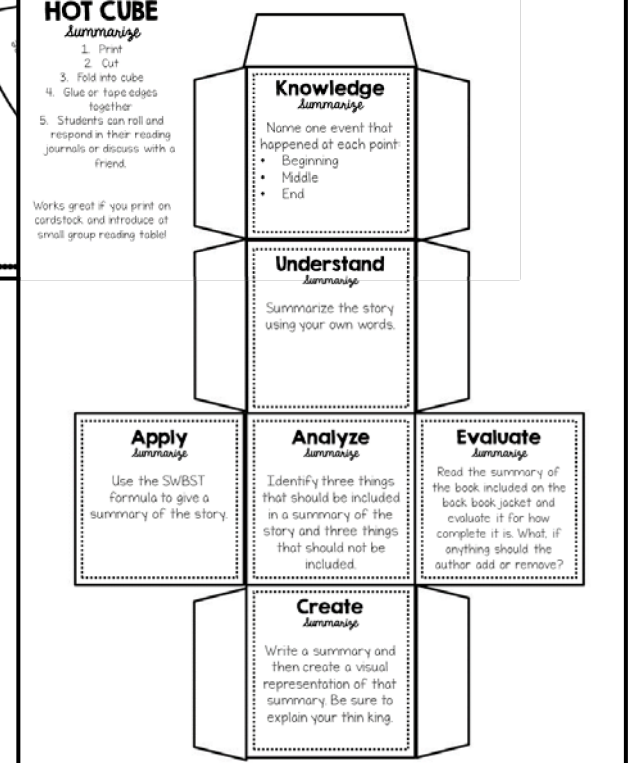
HOT CUBE
Summarize
1. Print
2. Cut
3. Fold into cube
4. Glue or tape edges together
5. Students can roll and respond in their reading journals or discuss with a friend.

Works great if you print on cardstock and introduce at small group reading table!

Knowledge
Summarize
Name one event that happened at each point:
• Beginning
• Middle
• End

Understand
Summarize
Summarize the story using your own words.

Apply
Summarize
Use the SWBST formula to give a summary of the story.

Analyze
Summarize
Identify three things that should be included in a summary of the story and three things that should not be included.

Evaluate
Summarize
Read the summary of the book included on the back book jacket and evaluate it for how complete it is. What, if anything should the author add or remove?

Create
Summarize
Write a summary and then create a visual representation of that summary. Be sure to explain your thin king.